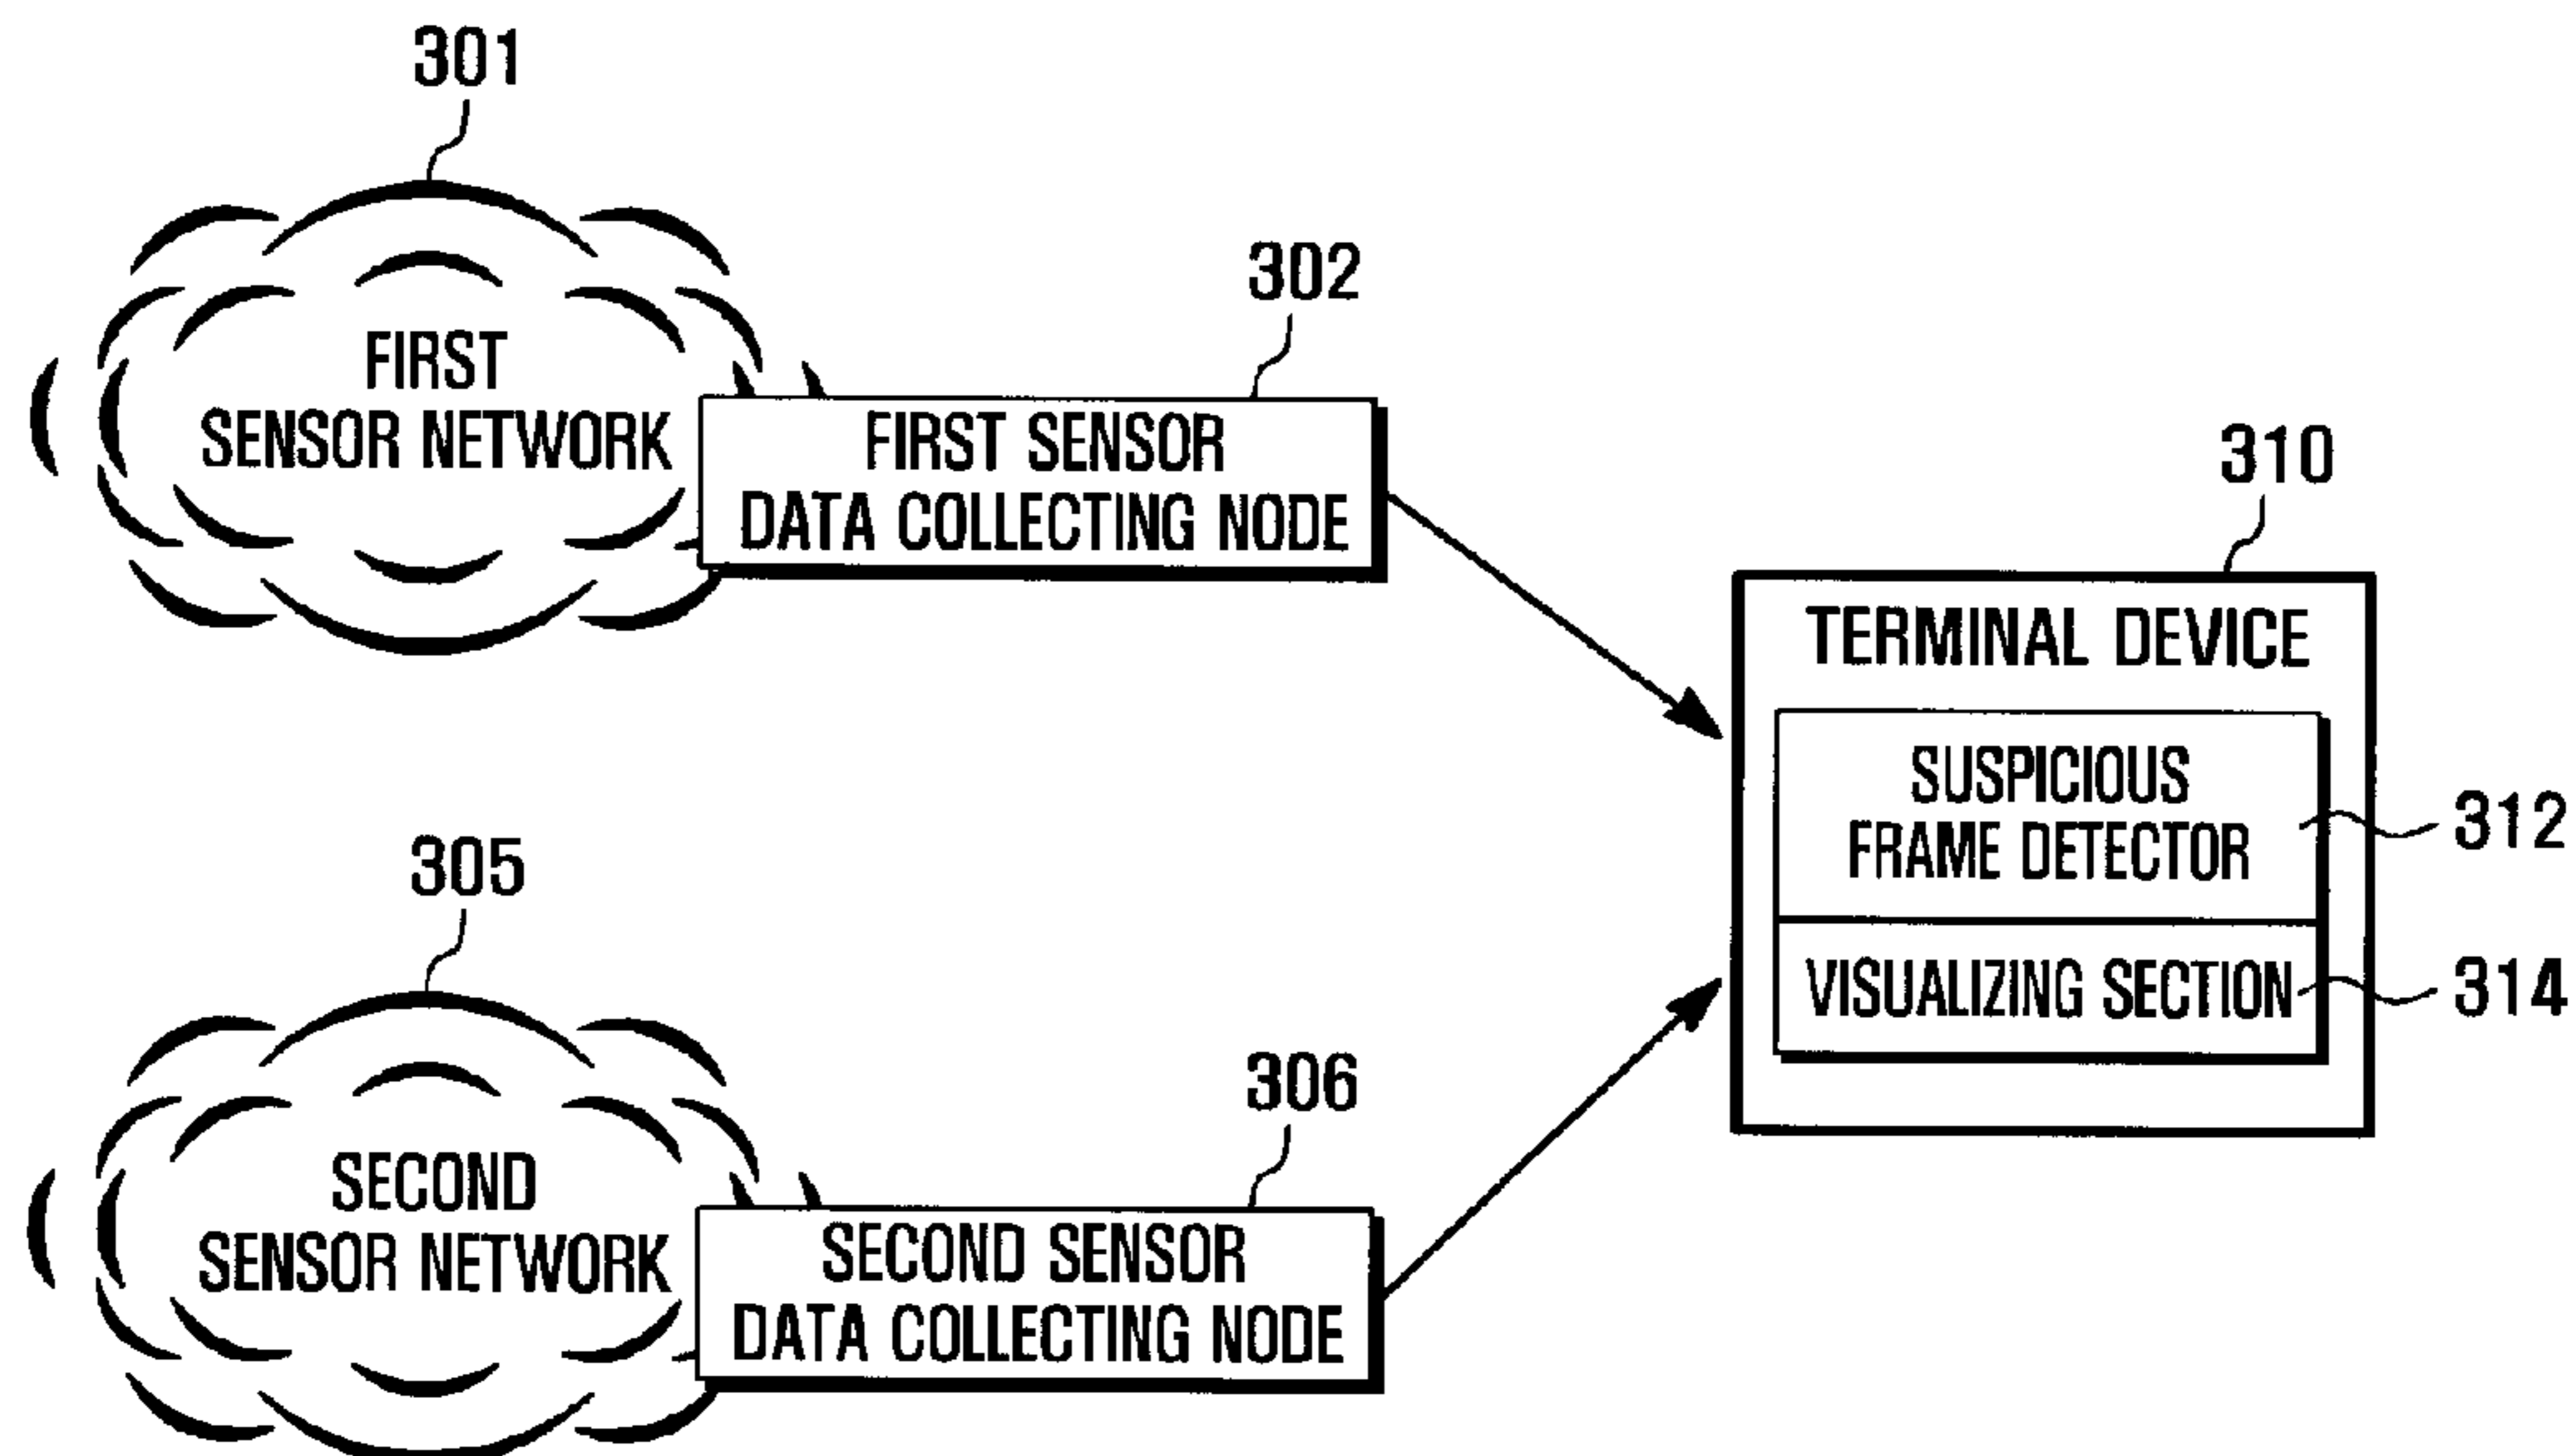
301

FIRST SENSOR NETWORK

302

FIRST SENSOR DATA COLLECTING NODE

310

TERMINAL DEVICE

SUSPICIOUS FRAME DETECTOR

312

VISUALIZING SECTION

314

305

SECOND SENSOR NETWORK

306

SECOND SENSOR DATA COLLECTING NODE